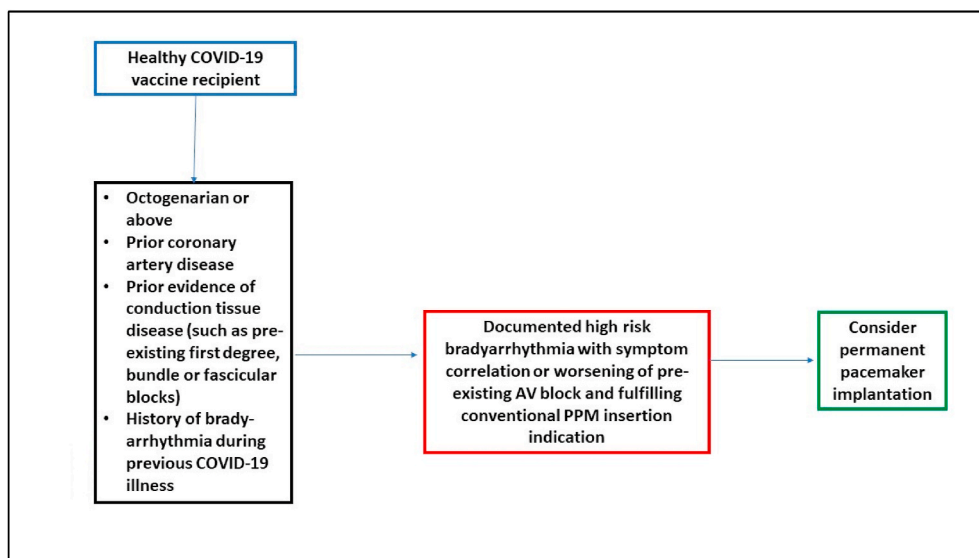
Healthy COVID-19 vaccine recipient

- Octogenarian or above
- Prior coronary artery disease
- Prior evidence of conduction tissue disease (such as pre-existing first degree, bundle or fascicular blocks)
- History of brady-arrhythmia during previous COVID-19 illness

Documented high risk bradyarrhythmia with symptom correlation or worsening of pre-existing AV block and fulfilling conventional PPM insertion indication

Consider permanent pacemaker implantation